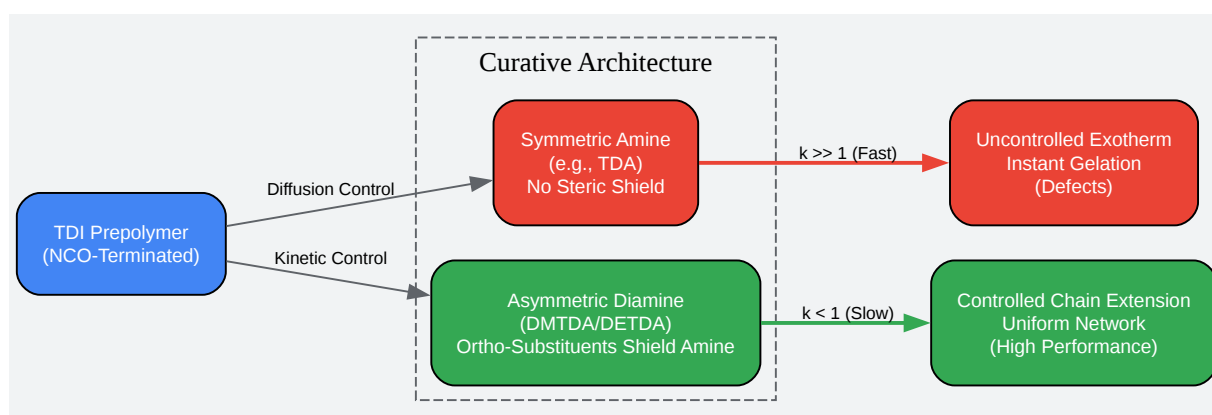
Curative Architecture

TDI Prepolymer
(NCO-Terminated)

Diffusion Control

Kinetic Control

Symmetric Amine
(e.g., TDA)
No Steric Shield

k >> 1 (Fast)

Uncontrolled Exotherm
Instant Gelation
(Defects)

Asymmetric Diamine
(DMTDA/DETDA)
Ortho-Substituents Shield Amine

k < 1 (Slow)

Controlled Chain Extension
Uniform Network
(High Performance)